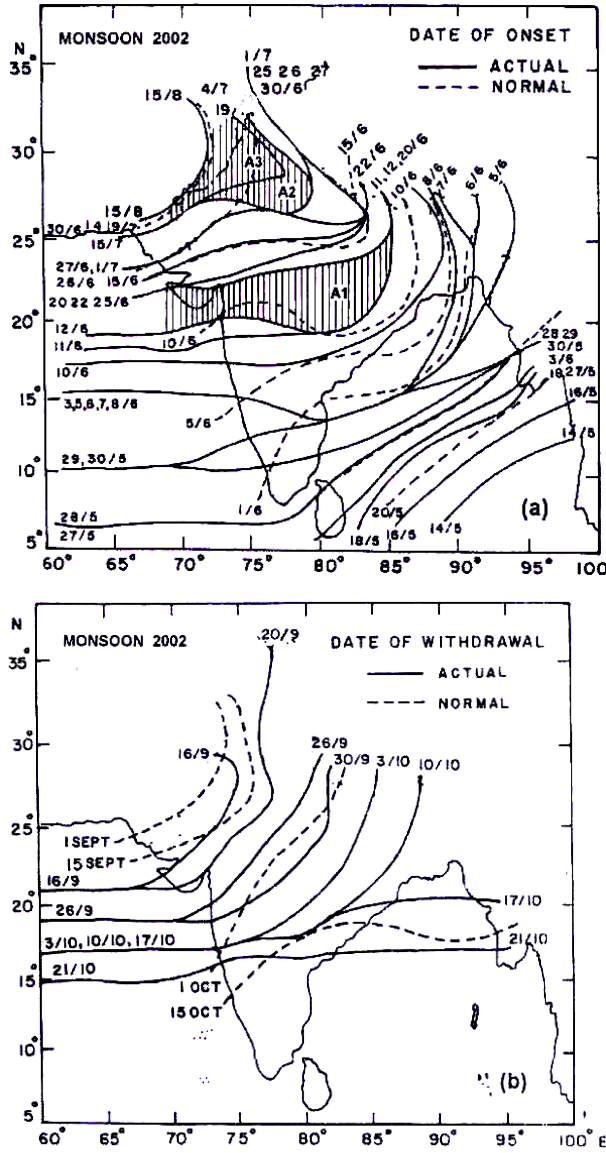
N
35°
MONSOON 2002
DATE OF ONSET
ACTUAL
NORMAL
1/7
25 26 27
30/6
15/8
4/7
19
A3
A2
15/6
22/6
11,12,20/6
10/6
8/6
7/6
6/6
5/6
30°
15/8
30/6
14 19/7
15/7
25°
27/6, 1/7
26/6
15/6
20 22 25/6
A1
20°
12/6
11/6
10/5
10/6
28 29
30/5
3/6
18 27/5
16/5
15°
3,5,6,7,8/6
5/6
14/5
10°
29, 30/5
1/6
28/5
27/5
20/5
18/5
16/5
14/5
(a)
5°
60° 65° 70° 75° 80° 85° 90° 95° 100

N
MONSOON 2002
20/9
DATE OF WITHDRAWAL
ACTUAL
NORMAL
35°
30°
16/9
26/9
30/9
3/10
10/10
25°
1 SEPT
15 SEPT
16/9
20°
26/9
17/10
3/10, 10/10, 17/10
21/10
15°
21/10
1 OCT
15 OCT
10°
(b)
5°
60° 65° 70° 75° 80° 85° 90° 95° 100° E